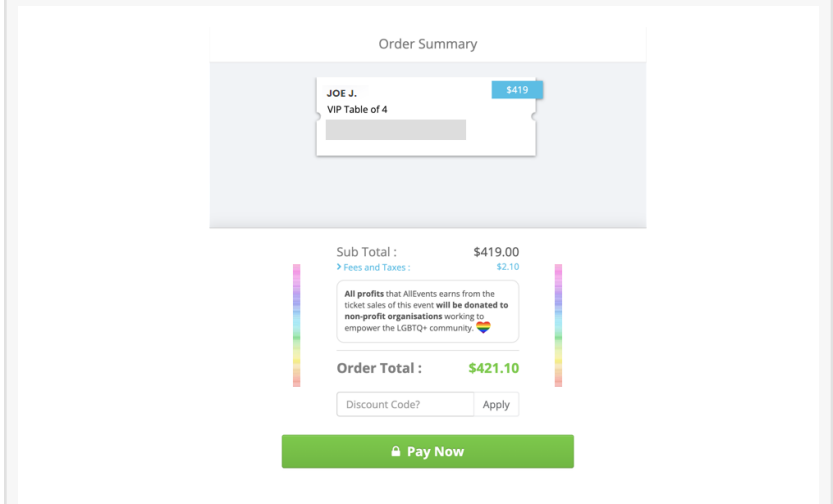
Order Summary

JOE J.
VIP Table of 4
$419

Sub Total : $419.00
> Fees and Taxes : $2.10

**All profits** that AllEvents earns from the ticket sales of this event **will be donated to non-profit organisations** working to empower the LGBTQ+ community.

Order Total : $421.10

Discount Code? Apply

Pay Now